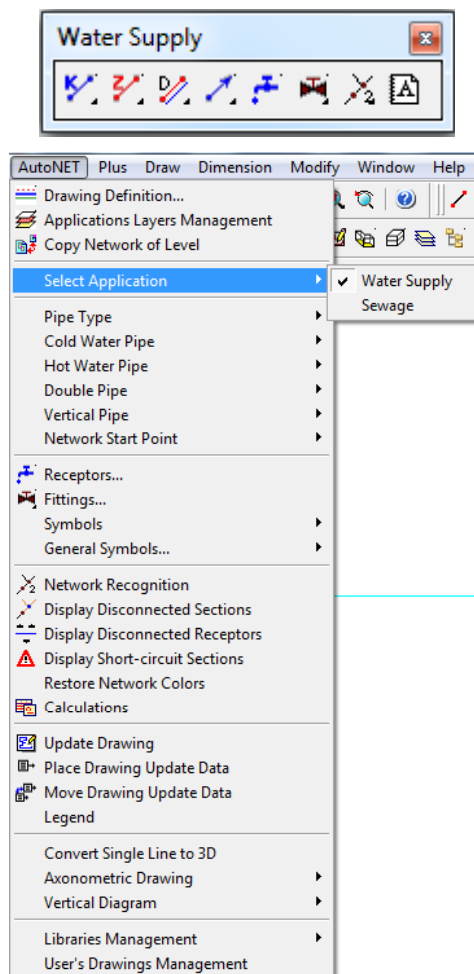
Water Supply

AutoNET Plus Draw Dimension Modify Window Help

Drawing Definition...
Applications Layers Management
Copy Network of Level

Select Application
Water Supply
Sewage

Pipe Type
Cold Water Pipe
Hot Water Pipe
Double Pipe
Vertical Pipe
Network Start Point

Receptors...
Fittings...
Symbols
General Symbols...

Network Recognition
Display Disconnected Sections
Display Disconnected Receptors
Display Short-circuit Sections
Restore Network Colors
Calculations

Update Drawing
Place Drawing Update Data
Move Drawing Update Data
Legend

Convert Single Line to 3D
Axonometric Drawing
Vertical Diagram

Libraries Management
User's Drawings Management